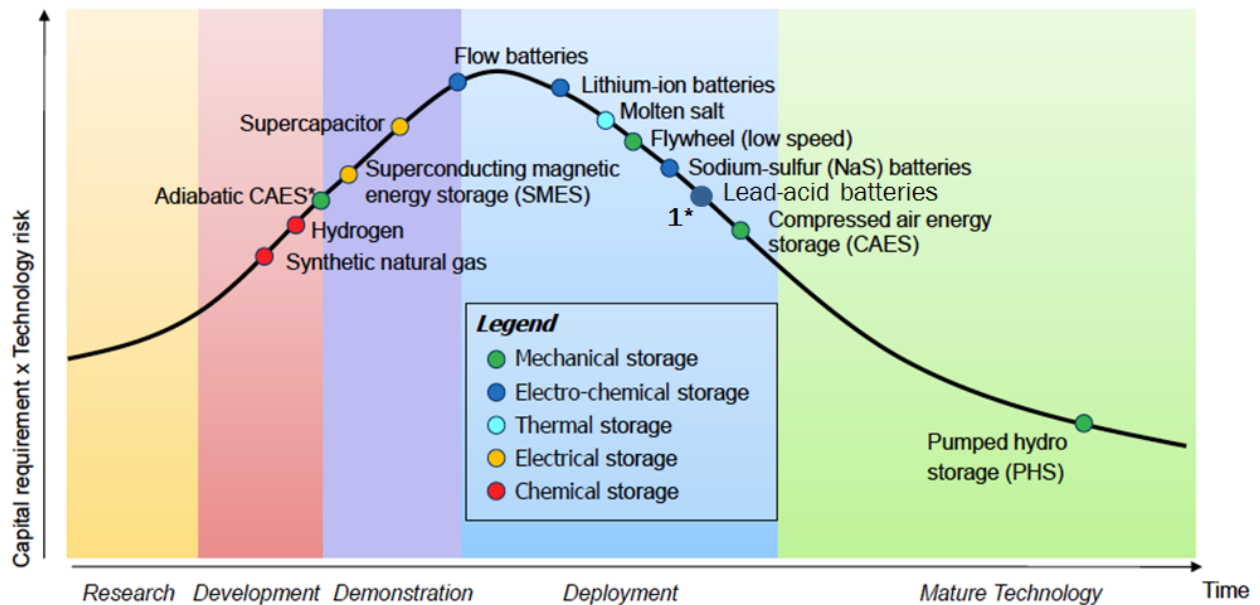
Capital requirement x Technology risk

Flow batteries
Lithium-ion batteries
Molten salt
Flywheel (low speed)
Sodium-sulfur (NaS) batteries
Lead-acid batteries
1*
Compressed air energy storage (CAES)
Supercapacitor
Superconducting magnetic energy storage (SMES)
Adiabatic CAES*
Hydrogen
Synthetic natural gas

Legend
Mechanical storage
Electro-chemical storage
Thermal storage
Electrical storage
Chemical storage

Pumped hydro storage (PHS)

Research
Development
Demonstration
Deployment
Mature Technology
Time